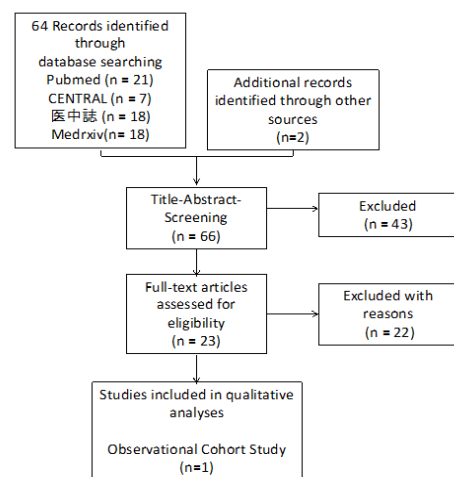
64 Records identified through database searching
Pubmed (n = 21)
CENTRAL (n = 7)
医中誌 (n = 18)
Medrxiv(n = 18)

Additional records identified through other sources
(n=2)

Title-Abstract-Screening
(n = 66)

Excluded
(n = 43)

Full-text articles assessed for eligibility
(n = 23)

Excluded with reasons
(n = 22)

Studies included in qualitative analyses

Observational Cohort Study
(n=1)